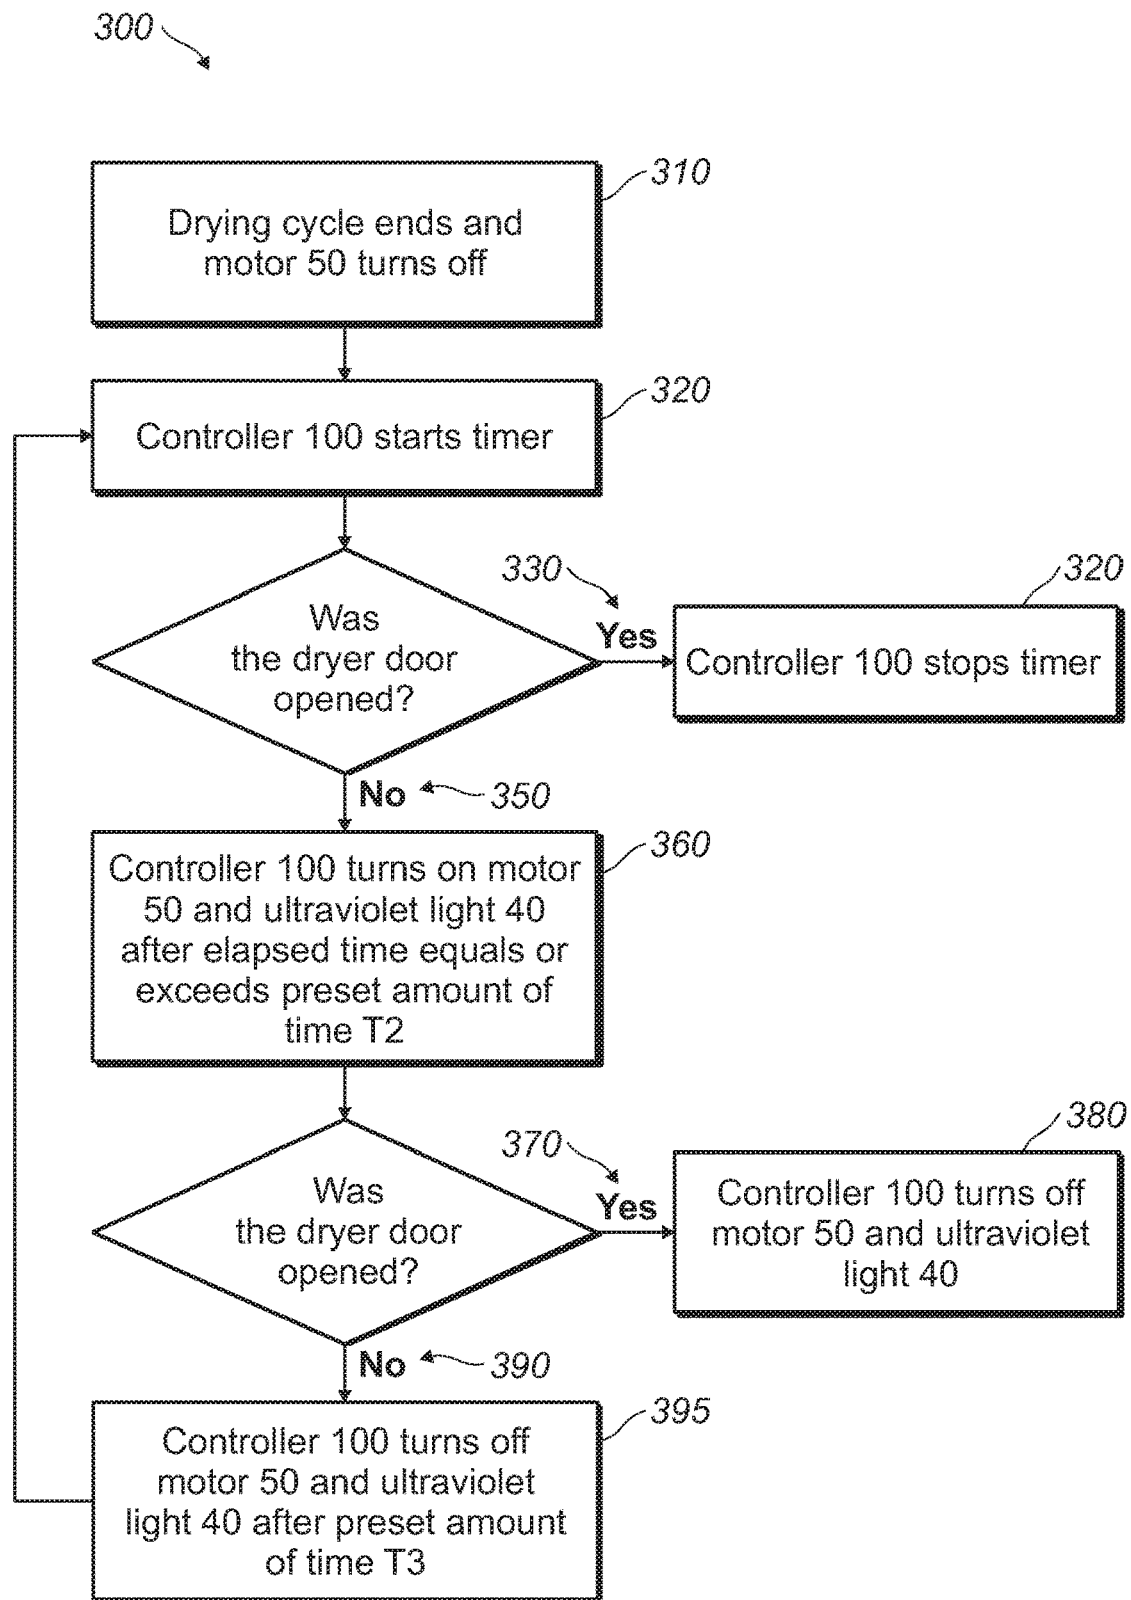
300

310
Drying cycle ends and motor 50 turns off

320
Controller 100 starts timer

Was the dryer door opened?

330
Yes

320
Controller 100 stops timer

No
350

360
Controller 100 turns on motor 50 and ultraviolet light 40 after elapsed time equals or exceeds preset amount of time T2

Was the dryer door opened?

370
Yes

380
Controller 100 turns off motor 50 and ultraviolet light 40

No
390

395
Controller 100 turns off motor 50 and ultraviolet light 40 after preset amount of time T3